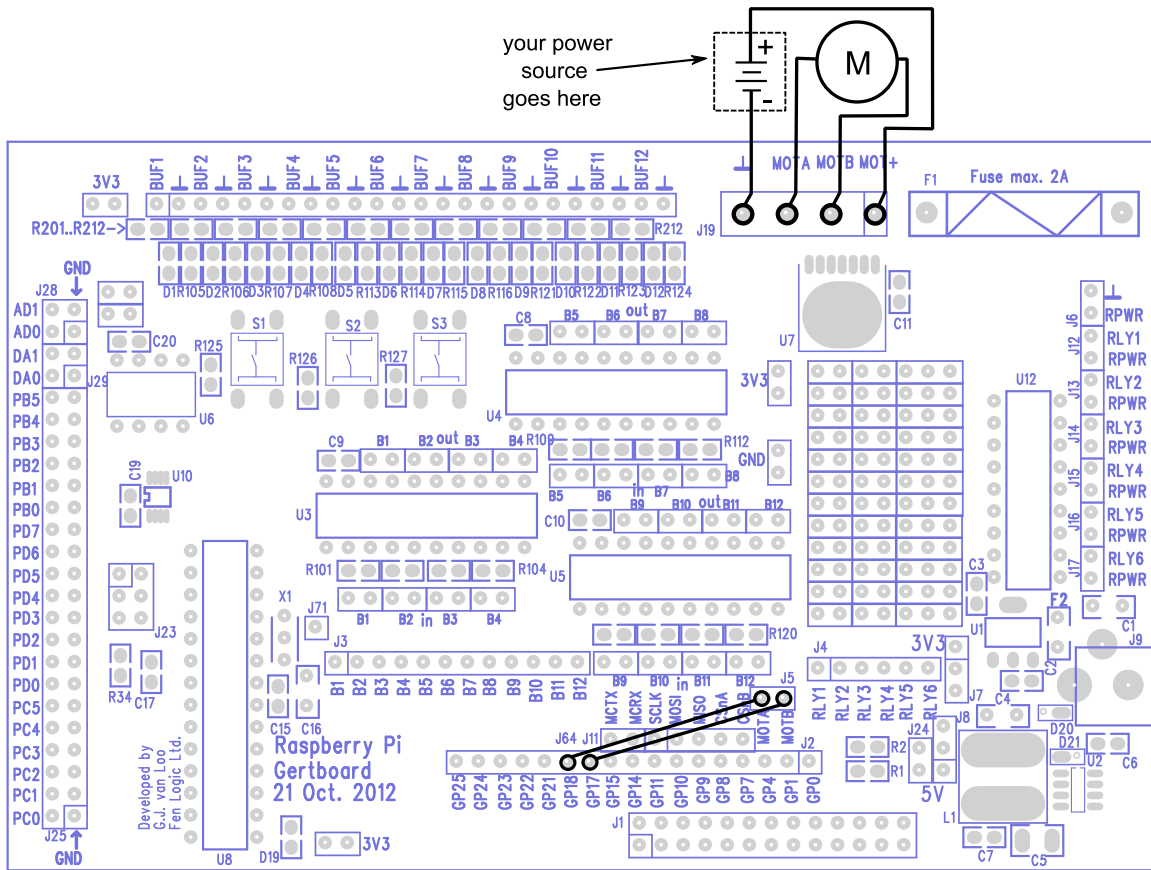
your power source goes here

+

-

M

MOTA MOTB MOT+

J19

F1 Fuse max. 2A

3V3

BUF1 BUF2 BUF3 BUF4 BUF5 BUF6 BUF7 BUF8 BUF9 BUF10 BUF11 BUF12

R201..R212->

R212

D1R105D2R106D3R107D4R108D5 R113D6 R114D7R115 D8 R116 D9R121 D10R122 D11R123 D12R124

J28 GND

AD1 AD0 DA1 DA0 PB5 PB4 PB3 PB2 PB1 PB0 PD7 PD6 PD5 PD4 PD3 PD2 PD1 PD0 PC5 PC4 PC3 PC2 PC1 PC0

J29

J25 GND

C20 R125 S1 R126 S2 R127 S3

U6

C8 B5 B6 out B7 B8

U7 C11

U4

3V3

C9 B1 B2 out B3 B4 R109 R112

GND

B5 B6 in B7 B8

C19 U10

U3

C10 B9 B10 out B11 B12

R101 R104

B1 B2 in B3 B4

U5

X1 J71

J23

R34 C17

C15 C16

J3

B1 B2 B3 B4 B5 B6 B7 B8 B9 B10 B11 B12

R120

B9 B10 in B11 B12

J5

MCTX MCRX SCLK MOSI MISO CSnA CSnB MOTA MOTB

J64 J11

J2

GP25 GP24 GP23 GP22 GP21 GP18 GP17 GP15 GP14 GP11 GP10 GP9 GP8 GP7 GP4 GP1 GP0

J1

Developed by G.J. van Loo Fen Logic Ltd.

Raspberry Pi Gertboard 21 Oct. 2012

U8

D19 3V3

J4 RLY1 RLY2 RLY3 RLY4 RLY5 RLY6

3V3

U12

J6 J12 J13 J14 J15 J16 J17

RPWR RLY1 RPWR RLY2 RPWR RLY3 RPWR RLY4 RPWR RLY5 RPWR RLY6 RPWR

C3 F2 U1 C1 C2 J9

J7 C4 J8 D20 D21 U2 C6

J24 R2 R1 5V

L1 C7 C5